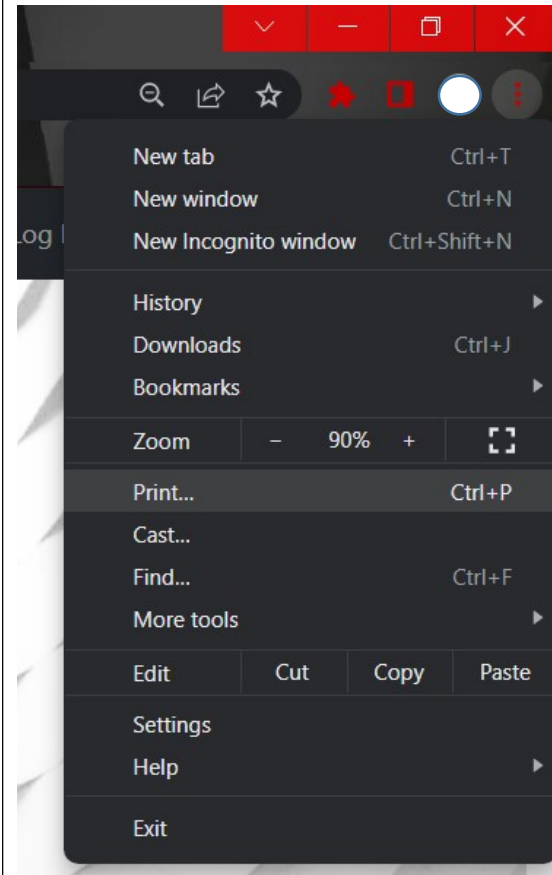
Log I

New tab Ctrl+T
New window Ctrl+N
New Incognito window Ctrl+Shift+N

History
Downloads Ctrl+J
Bookmarks

Zoom – 90% +

Print... Ctrl+P
Cast...
Find... Ctrl+F
More tools

Edit Cut Copy Paste

Settings
Help

Exit